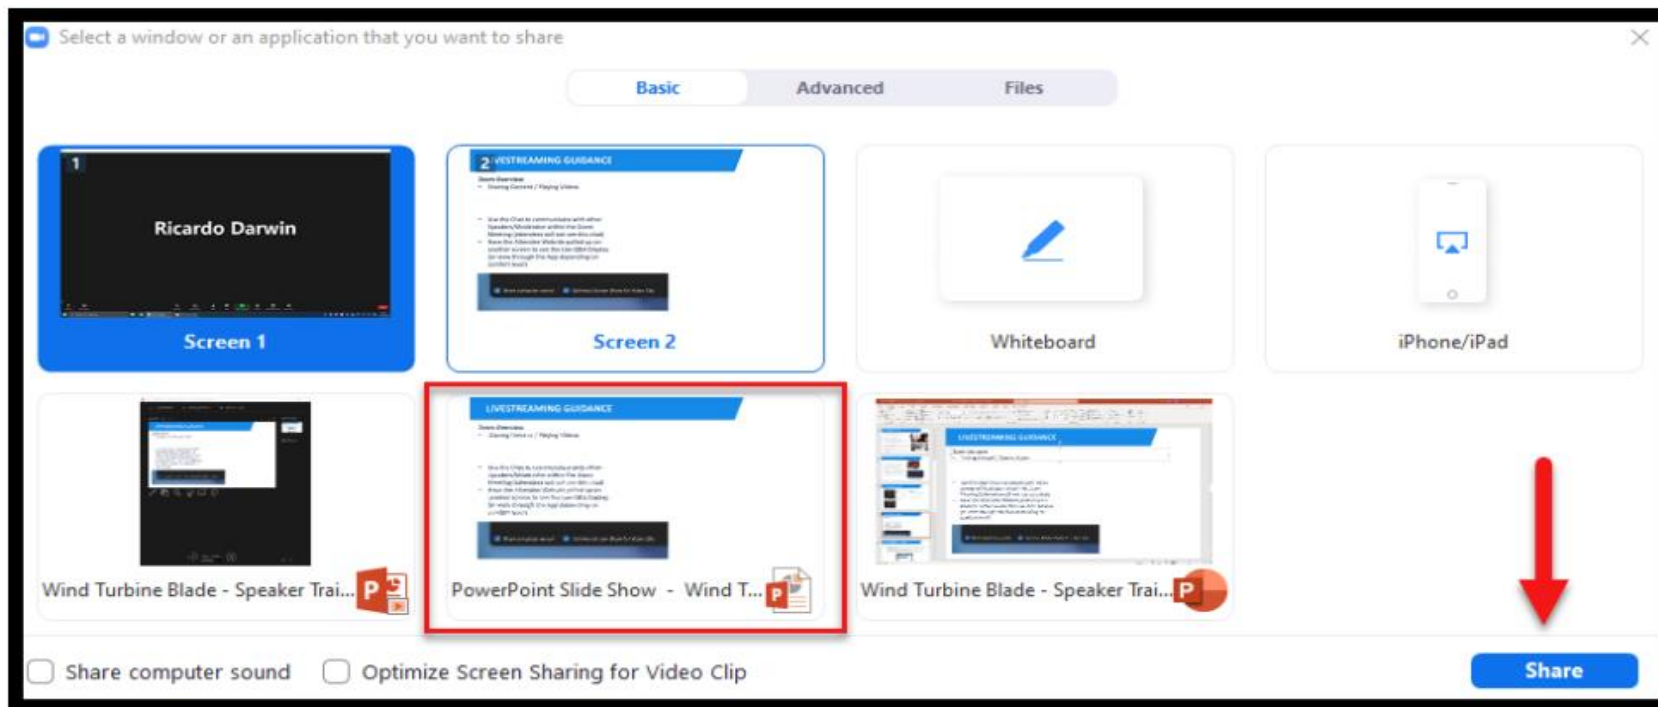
Select a window or an application that you want to share

Basic Advanced Files

1
Ricardo Darwin
Screen 1

2 LIVESTREAMING GUIDANCE
Screen 2

Whiteboard

iPhone/iPad

Wind Turbine Blade - Speaker Trai...

LIVESTREAMING GUIDANCE
PowerPoint Slide Show - Wind T...

LIVESTREAMING GUIDANCE
Wind Turbine Blade - Speaker Trai...

Share computer sound
Optimize Screen Sharing for Video Clip
Share